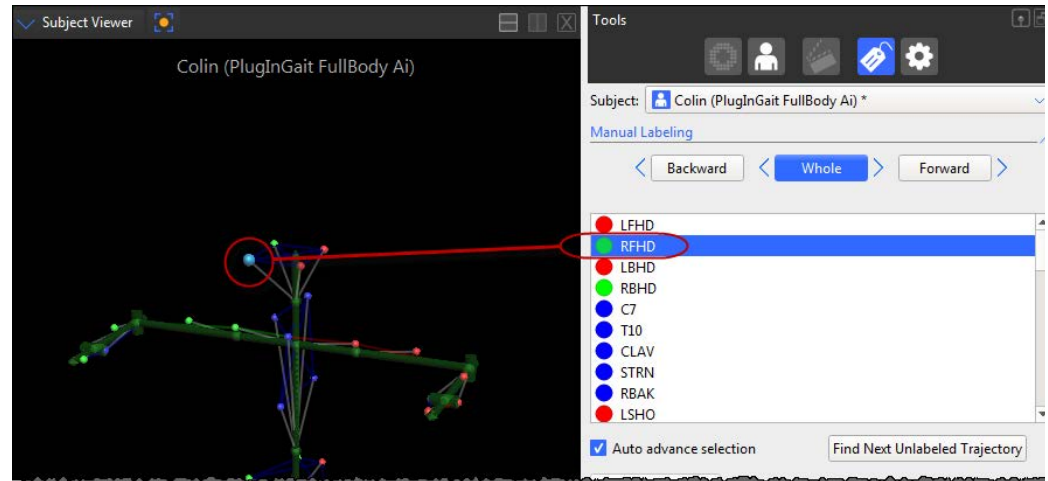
Subject Viewer

Colin (PlugInGait FullBody Ai)

Tools

Subject: Colin (PlugInGait FullBody Ai) *

Manual Labeling

Backward
Whole
Forward

LFHD
RFHD
LBHD
RBHD
C7
T10
CLAV
STRN
RBAK
LSHO

Auto advance selection

Find Next Unlabeled Trajectory